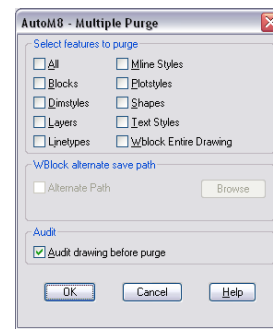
AutoM8 - Multiple Purge

Select features to purge

All
Blocks
Dimstyles
Layers
Linetypes
Mline Styles
Plotstyles
Shapes
Text Styles
Wblock Entire Drawing

WBlock alternate save path

Alternate Path
Browse

Audit

Audit drawing before purge

OK
Cancel
Help